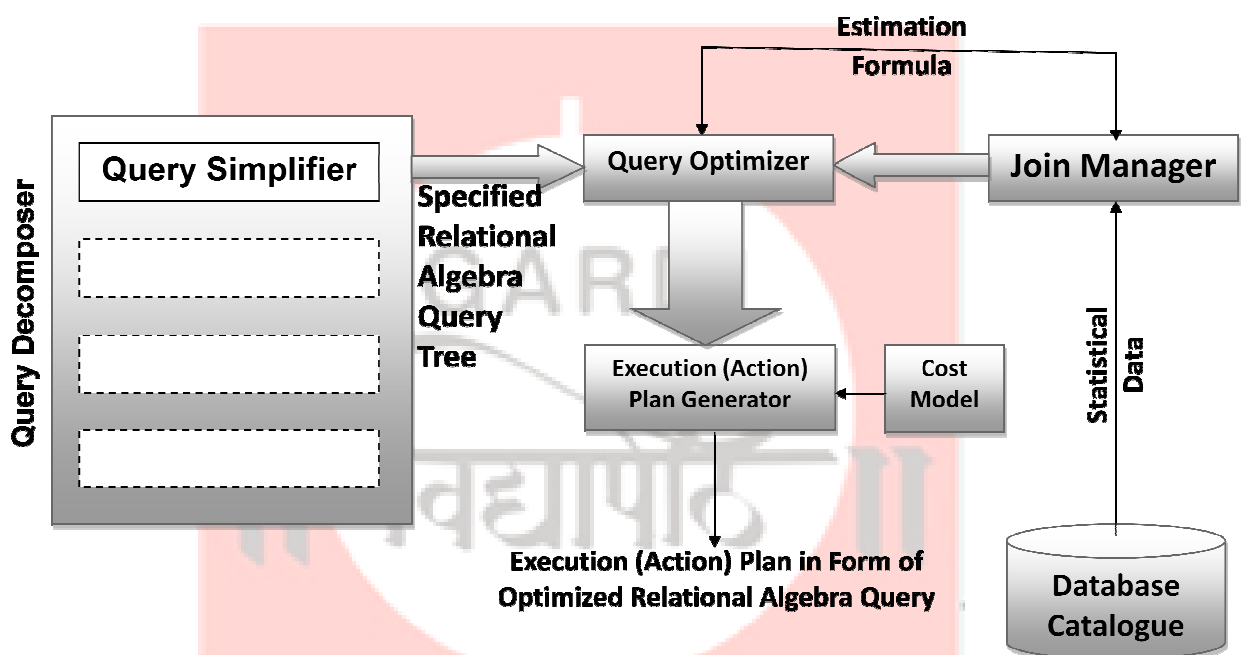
Estimation Formula

Query Decomposer

Query Simplifier

Specified Relational Algebra Query Tree

Query Optimizer

Join Manager

Execution (Action) Plan Generator

Cost Model

Statistical Data

Execution (Action) Plan in Form of Optimized Relational Algebra Query

Database Catalogue

GARI

विद्यापीठ